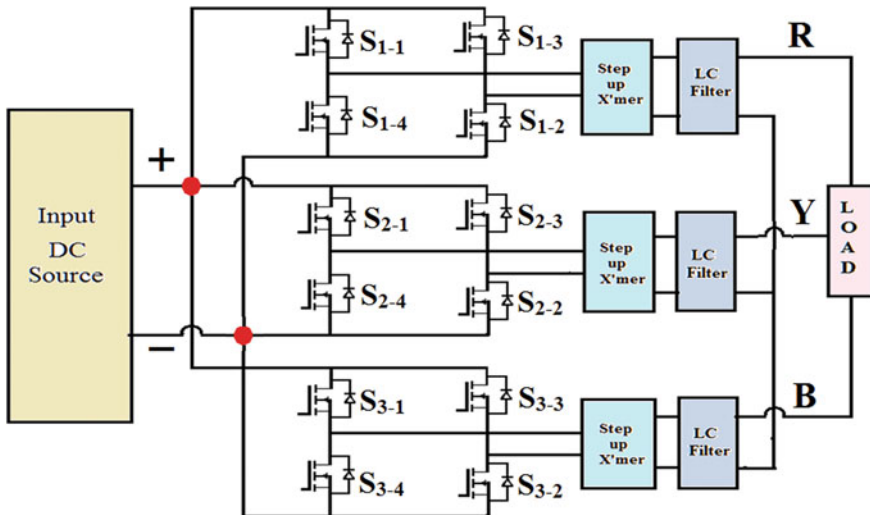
R

$S_{1-1}$ $S_{1-3}$

Step up X'mer

LC Filter

$S_{1-4}$ $S_{1-2}$

Input DC Source

+

Y

$S_{2-1}$ $S_{2-3}$

Step up X'mer

LC Filter

L O A D

$S_{2-4}$ $S_{2-2}$

−

B

$S_{3-1}$ $S_{3-3}$

Step up X'mer

LC Filter

$S_{3-4}$ $S_{3-2}$